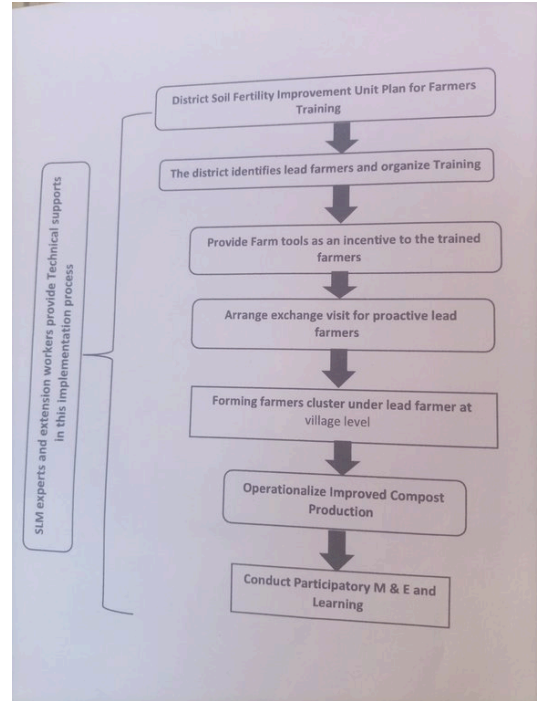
SLM experts and extension workers provide Technical supports in this implementation process

District Soil Fertility Improvement Unit Plan for Farmers Training

The district identifies lead farmers and organize Training

Provide Farm tools as an incentive to the trained farmers

Arrange exchange visit for proactive lead farmers

Forming farmers cluster under lead farmer at village level

Operationalize Improved Compost Production

Conduct Participatory M & E and Learning